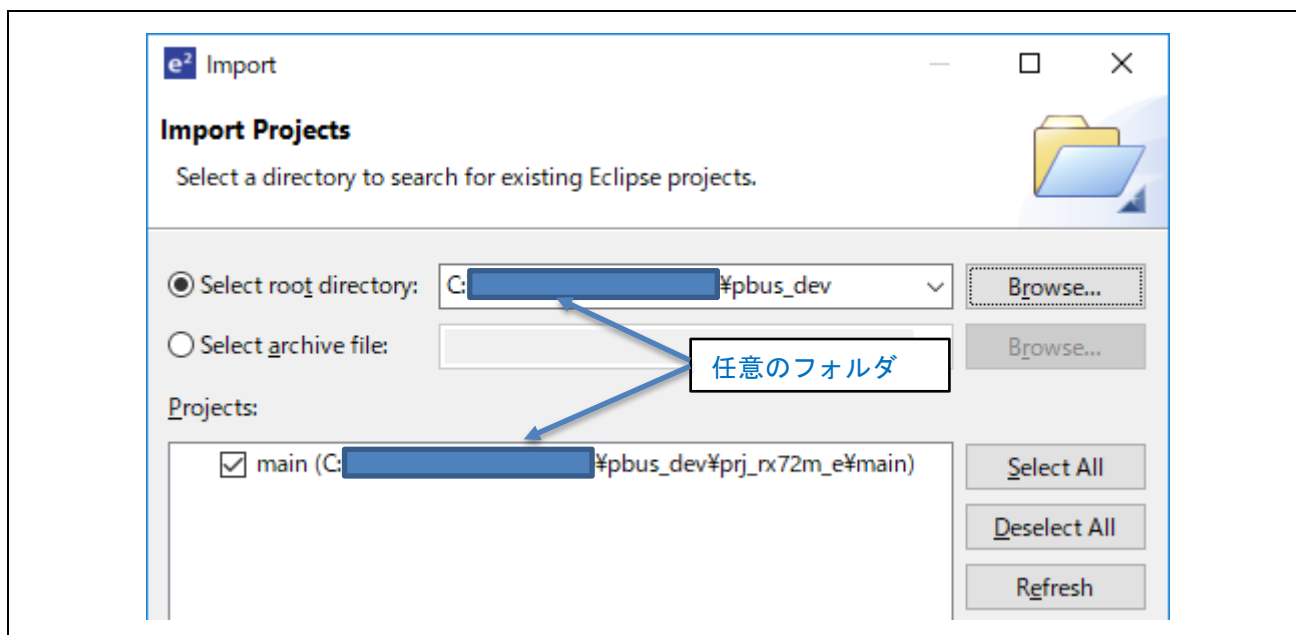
Import

Import Projects

Select a directory to search for existing Eclipse projects.

Select root directory: C:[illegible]¥pbus_dev

Browse...

Select archive file:

Browse...

任意のフォルダ

Projects:

main (C:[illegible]¥pbus_dev¥prj_rx72m_e¥main)

Select All

Deselect All

Refresh